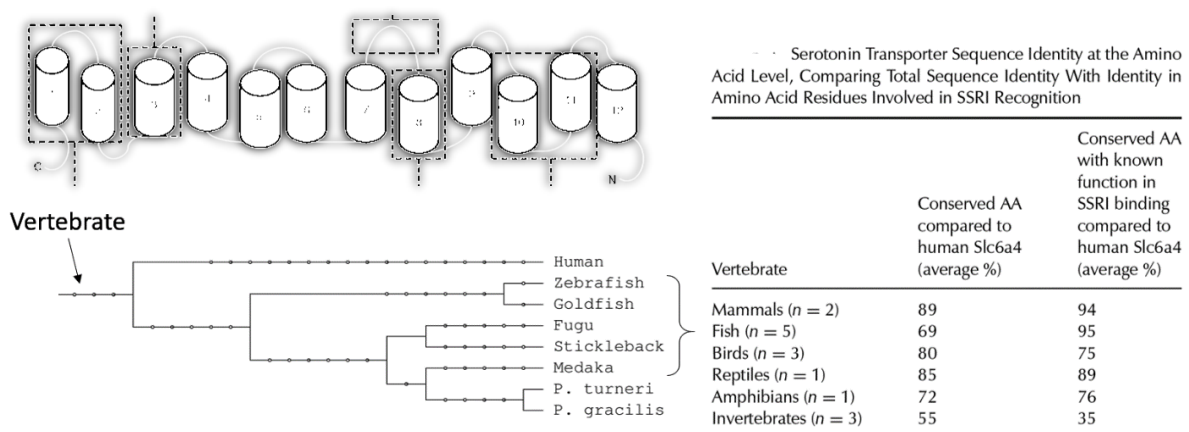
1 2 3 4 5 6 7 8 9 10 11 12

C

N

Vertebrate

Human
Zebrafish
Goldfish
Fugu
Stickleback
Medaka
P. turneri
P. gracilis

Serotonin Transporter Sequence Identity at the Amino Acid Level, Comparing Total Sequence Identity With Identity in Amino Acid Residues Involved in SSRI Recognition

| Vertebrate | Conserved AA compared to human Slc6a4 (average %) | Conserved AA with known function in SSRI binding compared to human Slc6a4 (average %) |
|---|---|---|
| Mammals ($n = 2$) | 89 | 94 |
| Fish ($n = 5$) | 69 | 95 |
| Birds ($n = 3$) | 80 | 75 |
| Reptiles ($n = 1$) | 85 | 89 |
| Amphibians ($n = 1$) | 72 | 76 |
| Invertebrates ($n = 3$) | 55 | 35 |